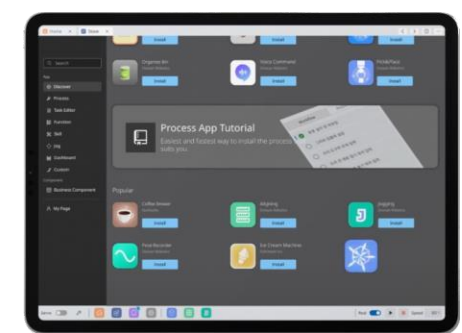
Home × Store ×

Install Install Install

Q Search

Organize Art Install
Voice Command Install
PickAPlace Install

Discover
Process
Task Editor
Function
Skill
Log
Dashboard
Custom

Business Component

My Page

Process App Tutorial
Easiest and fastest way to install the process suits you.

Popular

Coffee brewer Install
Jetgiving Install
Jetgiving Install
Pond Recorder Install
Ice Cream Machine Install